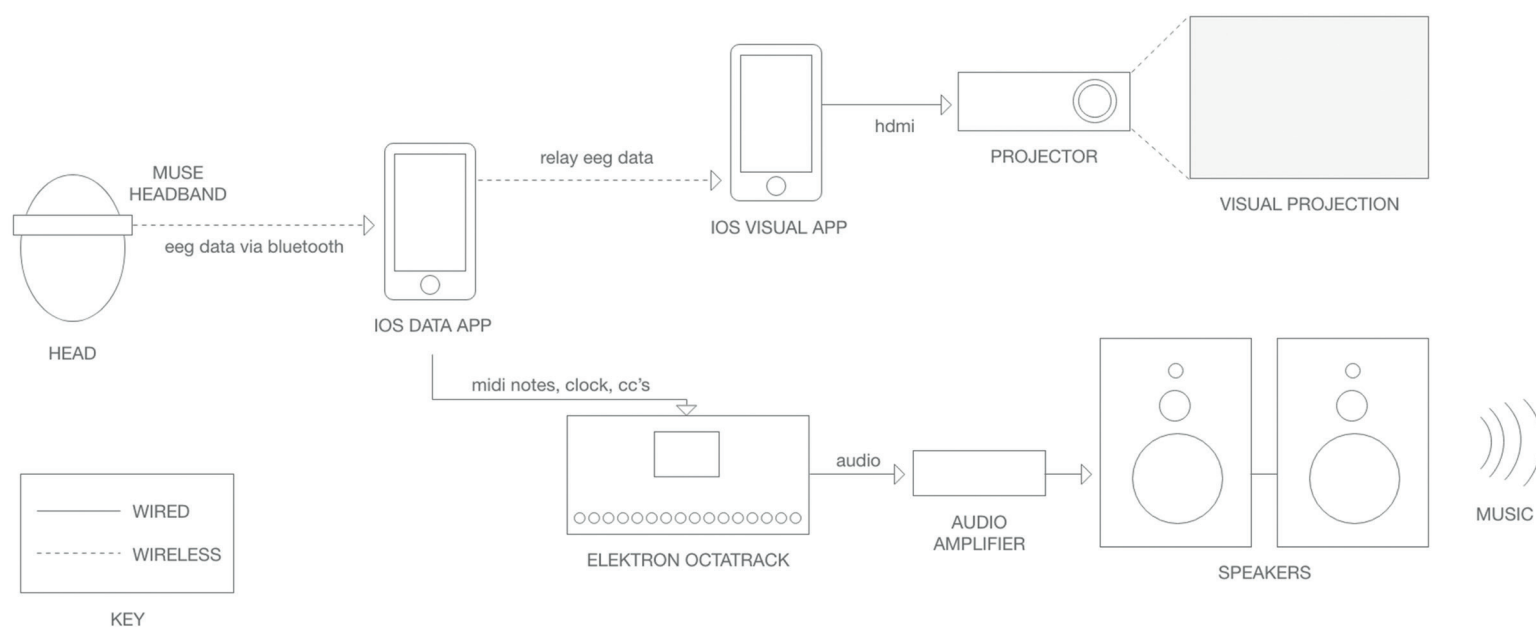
MUSE HEADBAND

eeg data via bluetooth

HEAD

IOS DATA APP

relay eeg data

IOS VISUAL APP

hdmi

PROJECTOR

VISUAL PROJECTION

midi notes, clock, cc's

ELEKTRON OCTATRACK

audio

AUDIO AMPLIFIER

SPEAKERS

MUSIC

WIRED

WIRELESS

KEY